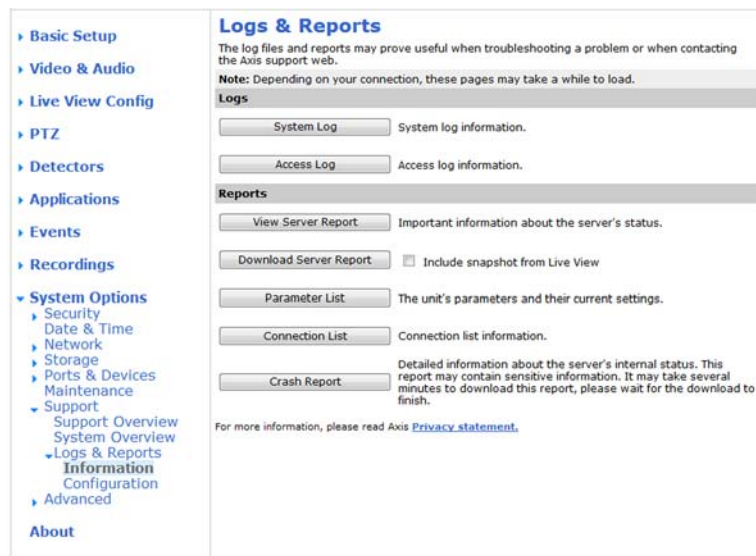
Basic Setup
Video & Audio
Live View Config
PTZ
Detectors
Applications
Events
Recordings
System Options
Security
Date & Time
Network
Storage
Ports & Devices
Maintenance
Support
Support Overview
System Overview
Logs & Reports
Information
Configuration
Advanced
About

Logs & Reports

The log files and reports may prove useful when troubleshooting a problem or when contacting the Axis support web.

Note: Depending on your connection, these pages may take a while to load.

Logs

System Log System log information.

Access Log Access log information.

Reports

View Server Report Important information about the server's status.

Download Server Report Include snapshot from Live View

Parameter List The unit's parameters and their current settings.

Connection List Connection list information.

Crash Report Detailed information about the server's internal status. This report may contain sensitive information. It may take several minutes to download this report, please wait for the download to finish.

For more information, please read Axis Privacy statement.